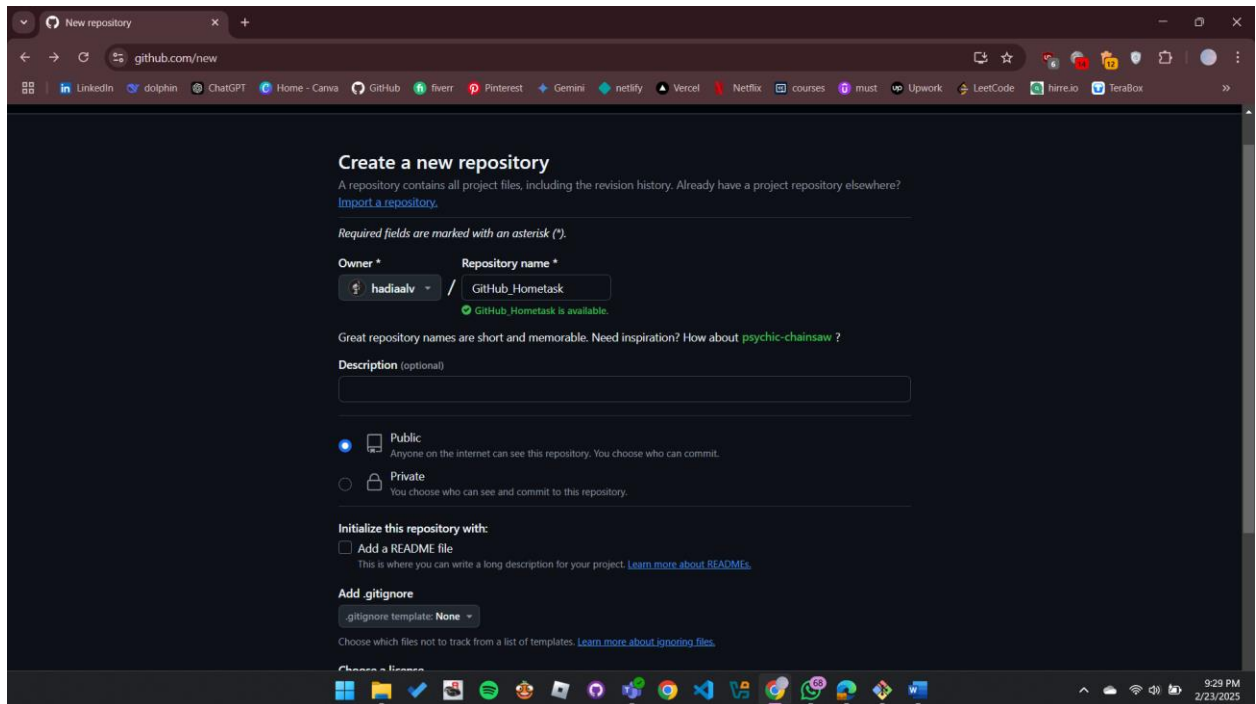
New repository

github.com/new

LinkedIn dolphin ChatGPT Home - Canva GitHub fiverr Pinterest Gemini netlify Vercel Netflix courses must Upwork LeetCode hirre.io TeraBox

Create a new repository

A repository contains all project files, including the revision history. Already have a project repository elsewhere? Import a repository.

Required fields are marked with an asterisk (*).

Owner * Repository name *

hadiaalv / GitHub_Hometask

GitHub_Hometask is available.

Great repository names are short and memorable. Need inspiration? How about psychic-chainsaw ?

Description (optional)

Public
Anyone on the internet can see this repository. You choose who can commit.

Private
You choose who can see and commit to this repository.

Initialize this repository with:

Add a README file
This is where you can write a long description for your project. Learn more about READMEs.

Add .gitignore

.gitignore template: None

Choose which files not to track from a list of templates. Learn more about ignoring files.

Choose a license

68

9:29 PM
2/23/2025